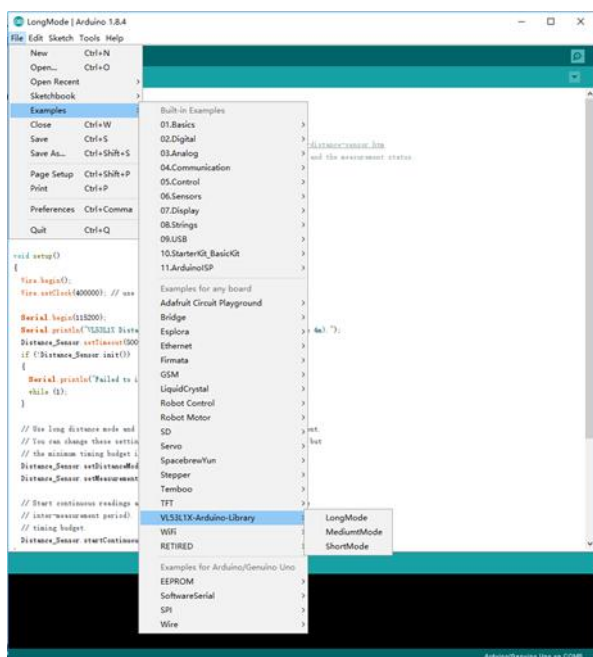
LongMode | Arduino 1.8.4

File Edit Sketch Tools Help

New Ctrl+N
Open... Ctrl+O
Open Recent
Sketchbook
Examples
Close Ctrl+W
Save Ctrl+S
Save As... Ctrl+Shift+S
Page Setup Ctrl+Shift+P
Print Ctrl+P
Preferences Ctrl+Comma
Quit Ctrl+Q

Built-in Examples
01.Basics
02.Digital
03.Analog
04.Communication
05.Control
06.Sensors
07.Display
08.Strings
09.USB
10.StarterKit_BasicKit
11.ArduinoISP
Examples for any board
Adafruit Circuit Playground
Bridge
Esplora
Ethernet
Firmata
GSM
LiquidCrystal
Robot Control
Robot Motor
SD
Servo
SpacebrewYun
Stepper
Temboo
TFT
VL53L1X-Arduino-Library
WiFi
RETIRED
Examples for Arduino/Genuino Uno
EEPROM
SoftwareSerial
SPI
Wire

LongMode
MediumtMode
ShortMode

distance-sensor.htm
and the measurement status.

void setup()
{
Wire.begin();
Wire.setClock(400000); // use

Serial.begin(115200);
Serial.println("VL53L1X Dista
Distance_Sensor.setTimeout(500
if (!Distance_Sensor.init())
{
Serial.println("Failed to i
while (1);
}

// Use long distance mode and
// You can change these settin
// the minimum timing budget i
Distance_Sensor.setDistanceMod
Distance_Sensor.setMeasurement

// Start continuous readings a
// inter-measurement period).
// timing budget.
Distance_Sensor.startContinuou

4m) ");
nt.
but

Arduino/Genuino Uno on COM8